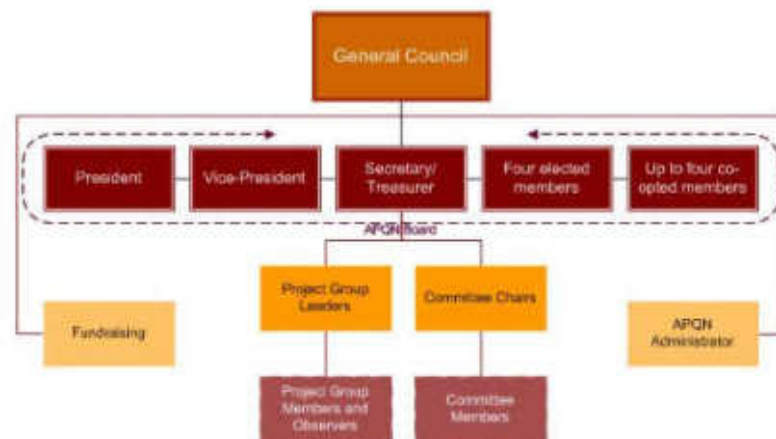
General Council

President

Vice-President

Secretary/ Treasurer

Four elected members

Up to four co-opted members

APQN Board

Project Group Leaders

Committee Chairs

Fundraising

APQN Administrator

Project Group Members and Observers

Committee Members